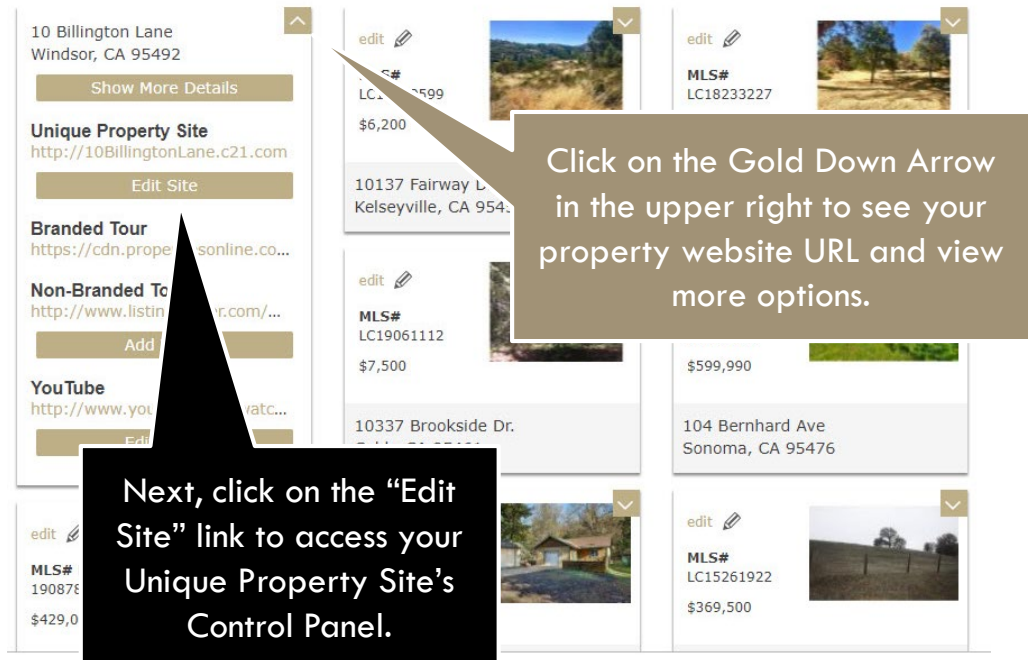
10 Billington Lane
Windsor, CA 95492

Show More Details

Unique Property Site
http://10BillingtonLane.c21.com

Edit Site

Branded Tour
https://cdn.prope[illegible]sonline.co...

Non-Branded To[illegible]
http://www.listin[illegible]er.com/...

Add

YouTube
http://www.you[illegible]watc...

Edi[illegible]

edit
MLS#
LC1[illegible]2599
$6,200

10137 Fairway D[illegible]
Kelseyville, CA 954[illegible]

edit
MLS#
LC18233227

edit
MLS#
LC19061112
$7,500

10337 Brookside Dr.

$599,990

104 Bernhard Ave
Sonoma, CA 95476

edit
MLS#
19087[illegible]
$429,0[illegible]

edit
MLS#
LC15261922
$369,500

Click on the Gold Down Arrow in the upper right to see your property website URL and view more options.

Next, click on the “Edit Site” link to access your Unique Property Site’s Control Panel.